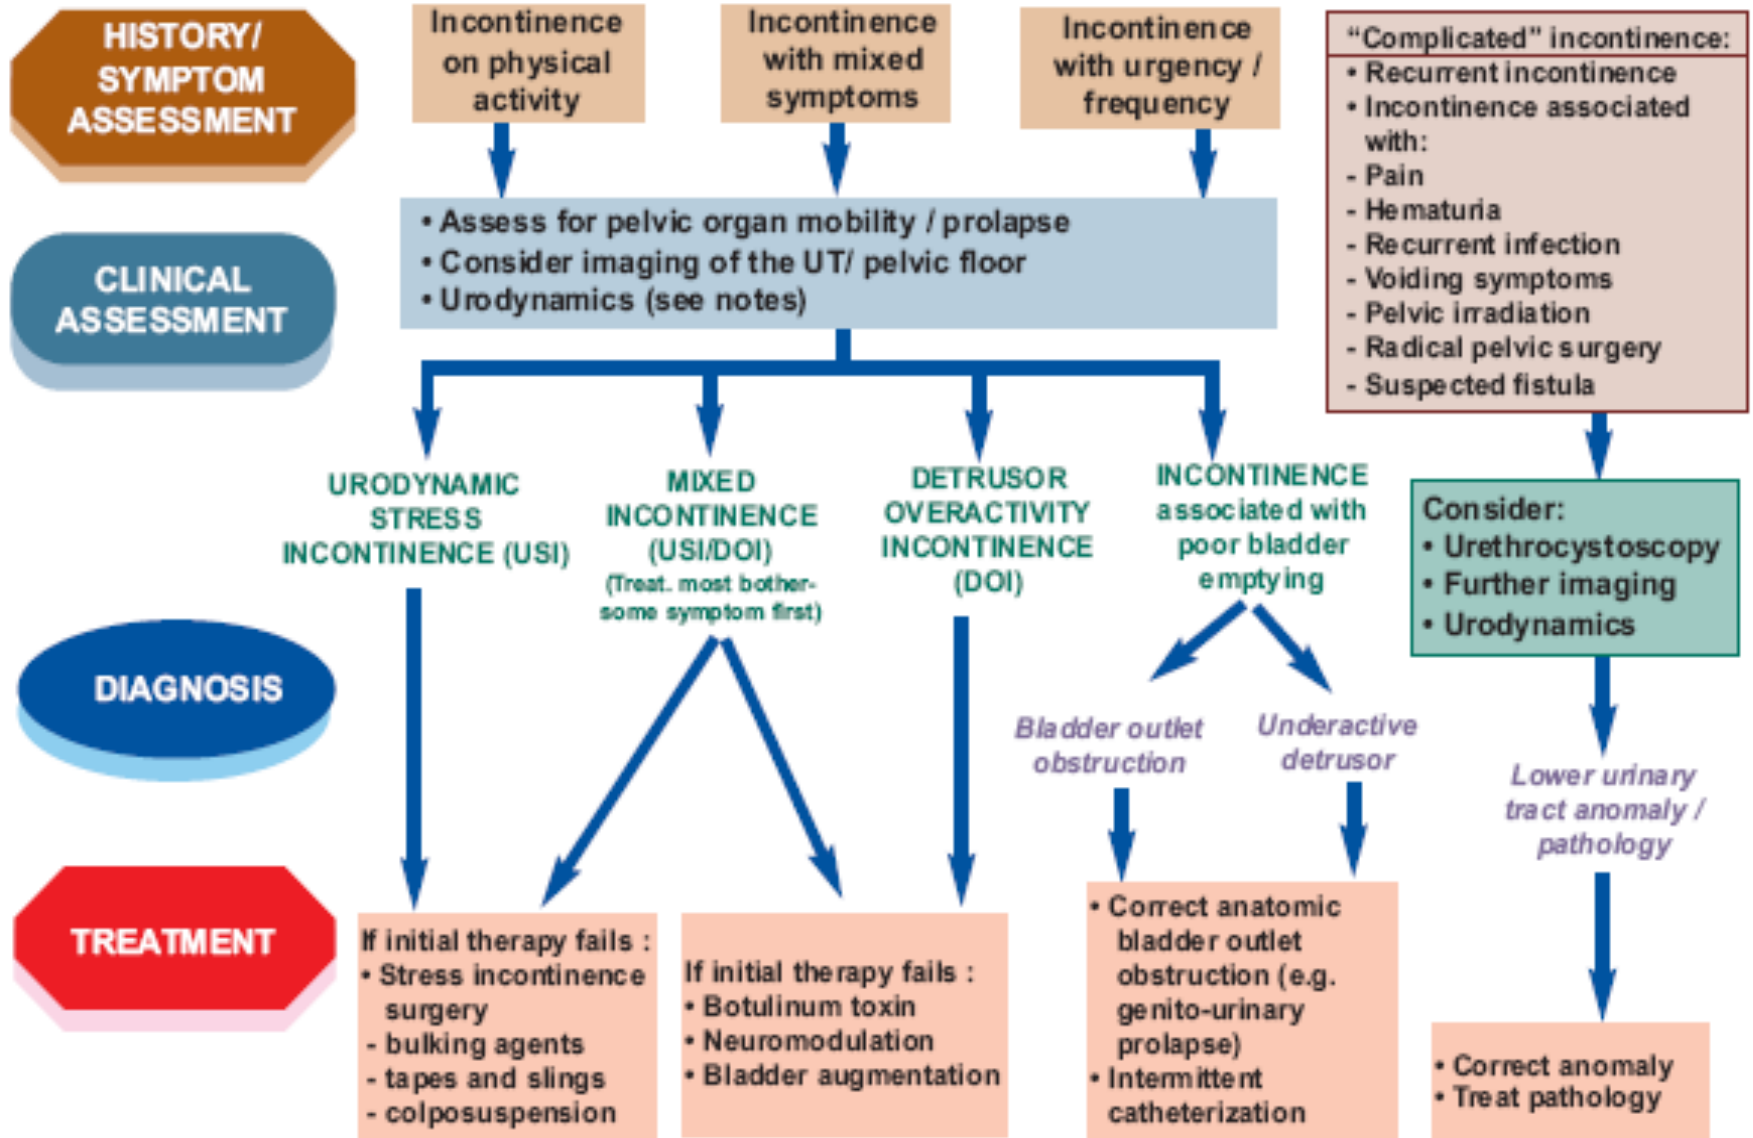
HISTORY/ SYMPTOM ASSESSMENT

Incontinence on physical activity

Incontinence with mixed symptoms

Incontinence with urgency / frequency

"Complicated" incontinence:
• Recurrent incontinence
• Incontinence associated with:
- Pain
- Hematuria
- Recurrent infection
- Voiding symptoms
- Pelvic irradiation
- Radical pelvic surgery
- Suspected fistula

CLINICAL ASSESSMENT

• Assess for pelvic organ mobility / prolapse
• Consider imaging of the UT/ pelvic floor
• Urodynamics (see notes)

URODYNAMIC STRESS INCONTINENCE (USI)

MIXED INCONTINENCE (USI/DOI) (Treat. most bothersome symptom first)

DETRUSOR OVERACTIVITY INCONTINENCE (DOI)

INCONTINENCE associated with poor bladder emptying

Consider:
• Urethrocystoscopy
• Further imaging
• Urodynamics

DIAGNOSIS

Bladder outlet obstruction

Underactive detrusor

Lower urinary tract anomaly / pathology

TREATMENT

If initial therapy fails :
• Stress incontinence surgery
- bulking agents
- tapes and slings
- colposuspension

If initial therapy fails :
• Botulinum toxin
• Neuromodulation
• Bladder augmentation

• Correct anatomic bladder outlet obstruction (e.g. genito-urinary prolapse)
• Intermittent catheterization

• Correct anomaly
• Treat pathology